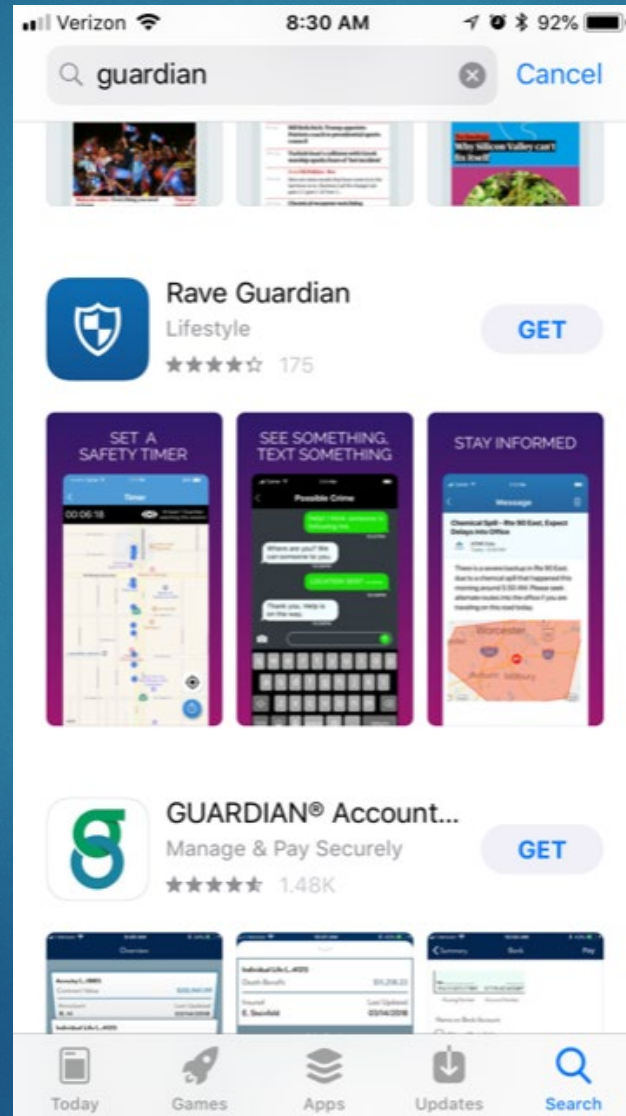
Verizon 8:30 AM 92%

guardian

Cancel

Why Silicon Valley can't fix itself

Rave Guardian

Lifestyle

175

GET

SET A SAFETY TIMER

Timer

00:06:18

SEE SOMETHING, TEXT SOMETHING

Possible Crime

Where are you? We can send someone to you.

LOCATION SENT

Thank you, Help is on the way.

STAY INFORMED

Message

Chemical Spill - Rte 90 East, Expect Delays into Office

Worcester

GUARDIAN® Account...

Manage & Pay Securely

1.48K

GET

Overview

Summary

Bank

Pay

Individual Life L...4025

Death Benefit

$11,208.22

Insured

E. Seinfeld

Last Updated

03/14/2018

Today

Games

Apps

Updates

Search